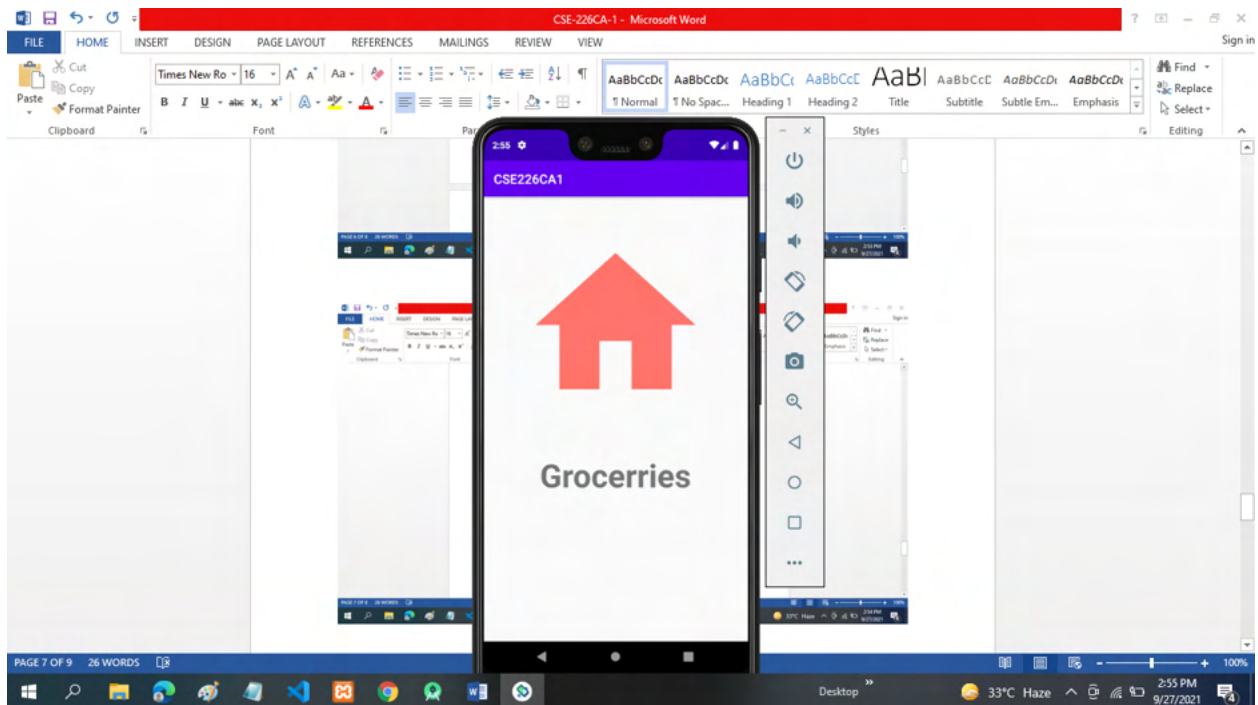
CSE-226CA-1 - Microsoft Word

? – ✕

FILE HOME INSERT DESIGN PAGE LAYOUT REFERENCES MAILINGS REVIEW VIEW Sign in

Cut
Copy
Paste
Format Painter
Clipboard

Times New Ro 16
B I U abc $x_2$ $x^2$
Font

AaBbCcDc ¶ Normal
AaBbCcDc ¶ No Spac...
AaBbCc Heading 1
AaBbCcD Heading 2
AaBl Title
AaBbCcD Subtitle
AaBbCcDc Subtle Em...
AaBbCcDc Emphasis
Styles

Find
Replace
Select
Editing

2:55

CSE226CA1

Grocerries

PAGE 7 OF 9 26 WORDS

100%

Desktop

33°C Haze

2:55 PM
9/27/2021